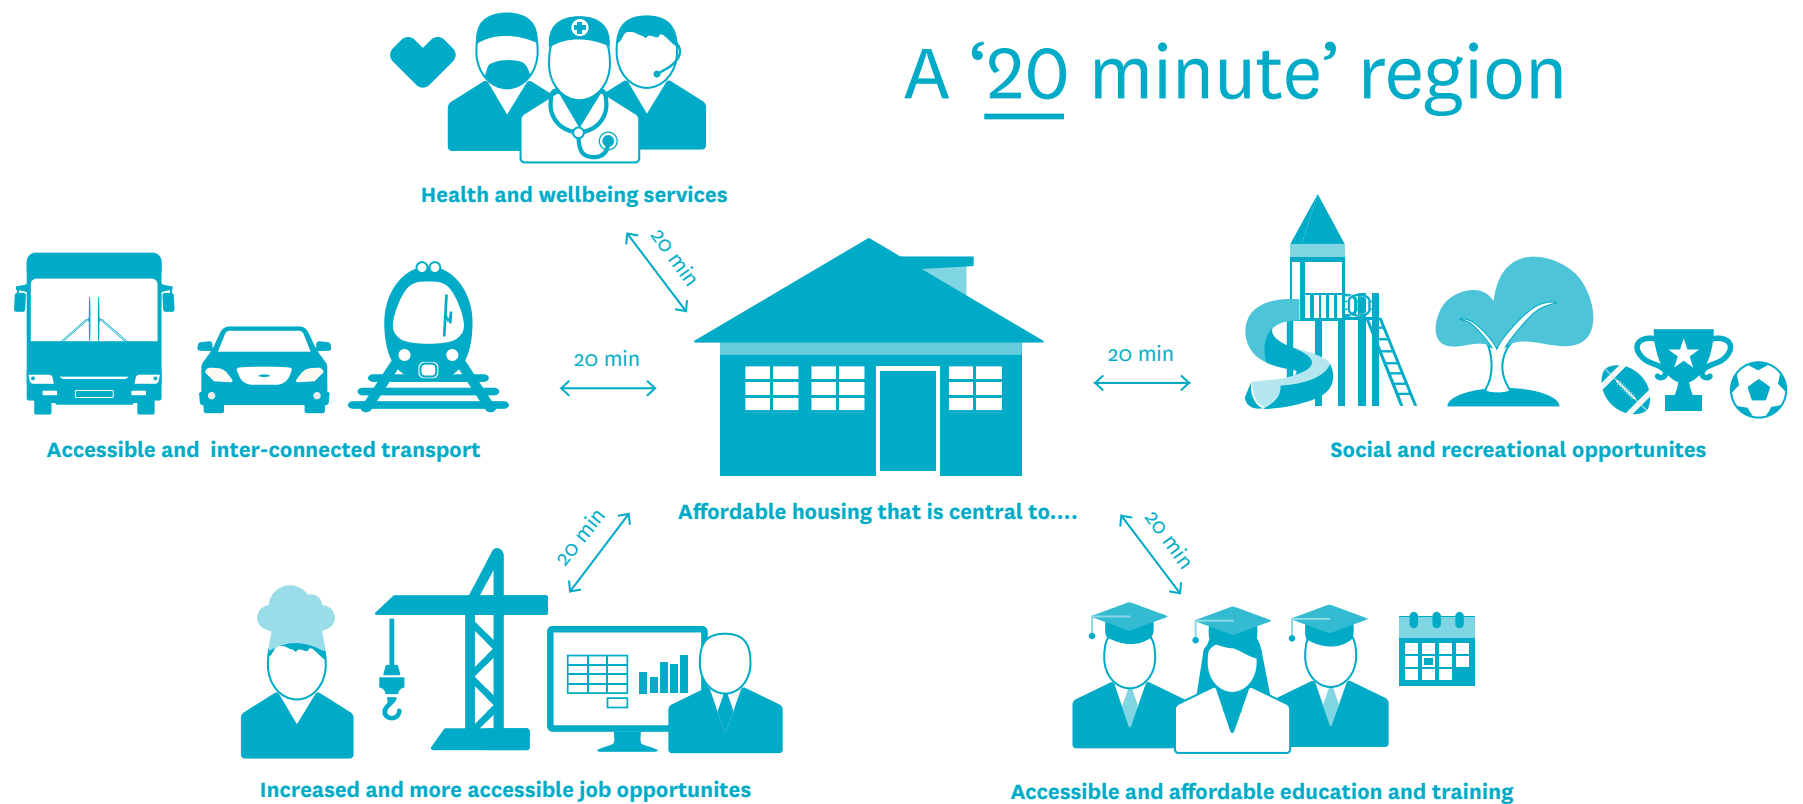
A ‘20 minute’ region

Health and wellbeing services

20 min

Accessible and inter-connected transport

20 min

20 min

Social and recreational opportunites

Affordable housing that is central to....

20 min

20 min

Increased and more accessible job opportunites

Accessible and affordable education and training